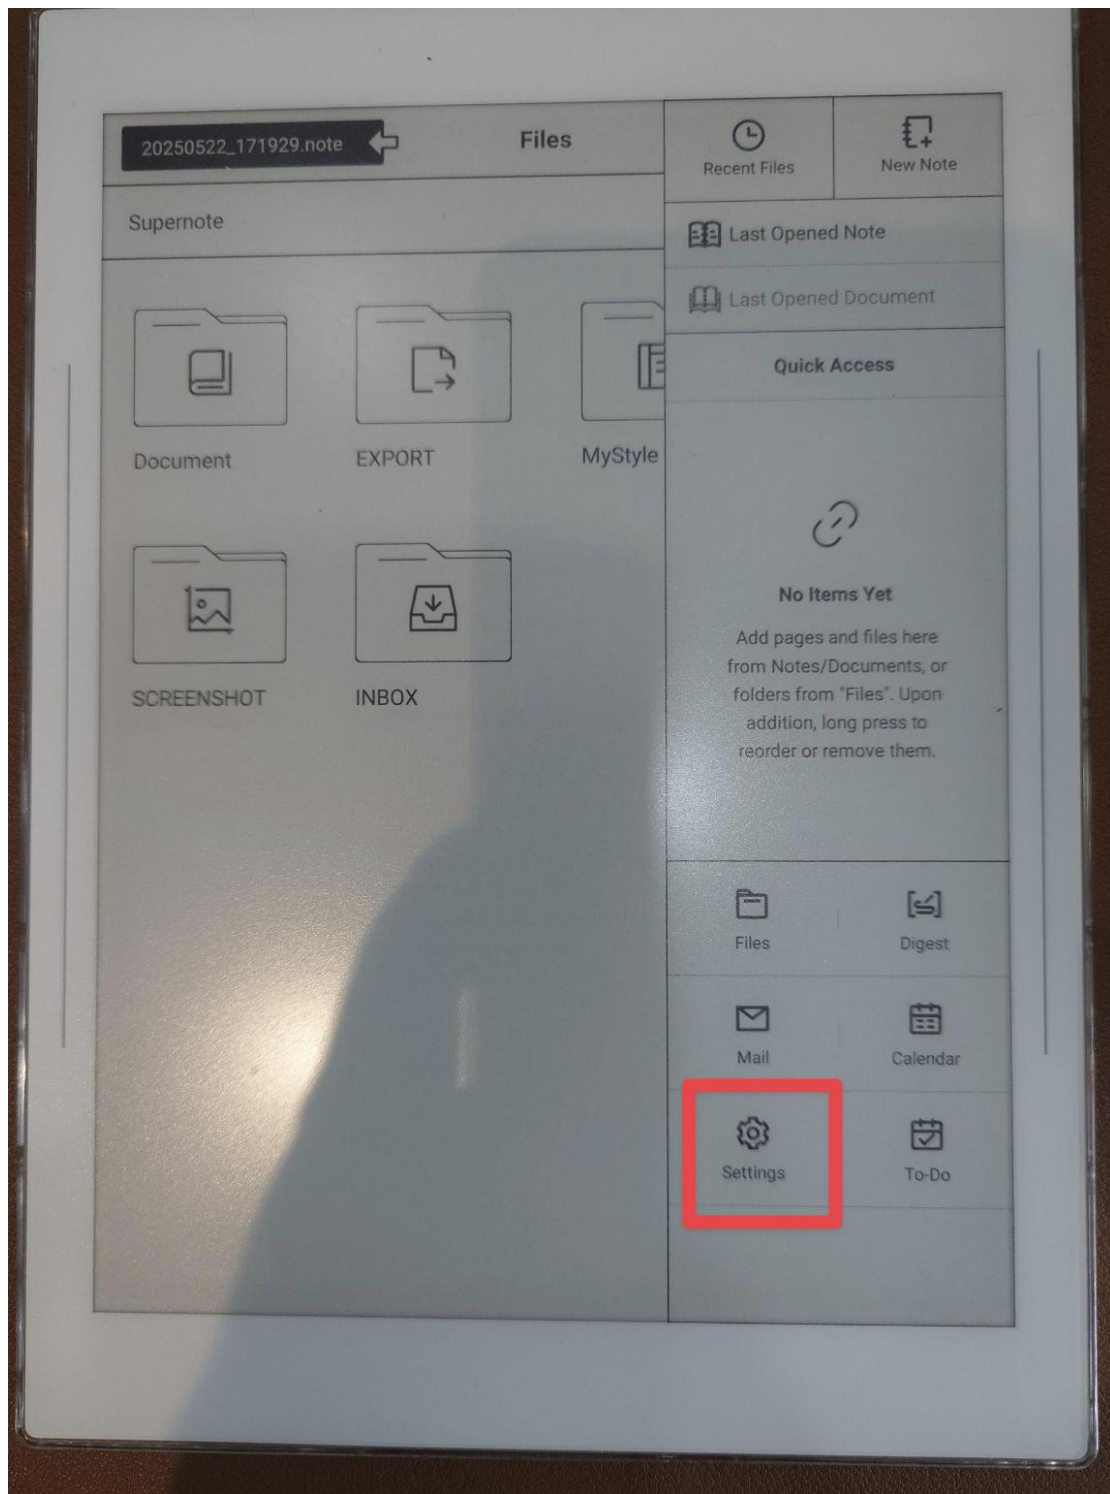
20250522_171929.note

Files

Recent Files

New Note

Supernote

Last Opened Note

Last Opened Document

Quick Access

Document

EXPORT

MyStyle

No Items Yet

Add pages and files here from Notes/Documents, or folders from "Files". Upon addition, long press to reorder or remove them.

SCREENSHOT

INBOX

Files

Digest

Mail

Calendar

Settings

To-Do